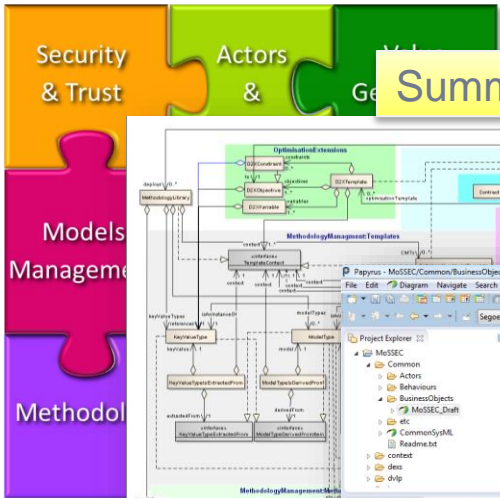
Security & Trust

Actors &

Value Ge

Summ

Models Manageme

Methodol

OptimisationExtensions

MethodologyManagmentTemplates

MethodologyLibrary

TemplateContext

KeyValueType

ModelType

KeyValueTypesExtractedFrom

ModelTypesDerivedFrom

MethodologyManagementMeta

Papyrus - MoSSEC/Common/BusinessObject

File Edit Diagram Navigate Search

Project Explorer

MoSSEC

Common

Actors

Behaviours

BusinessObjects

MoSSEC_Draft

etc

CommonSysML

Readme.txt

context

dexs

dvlp